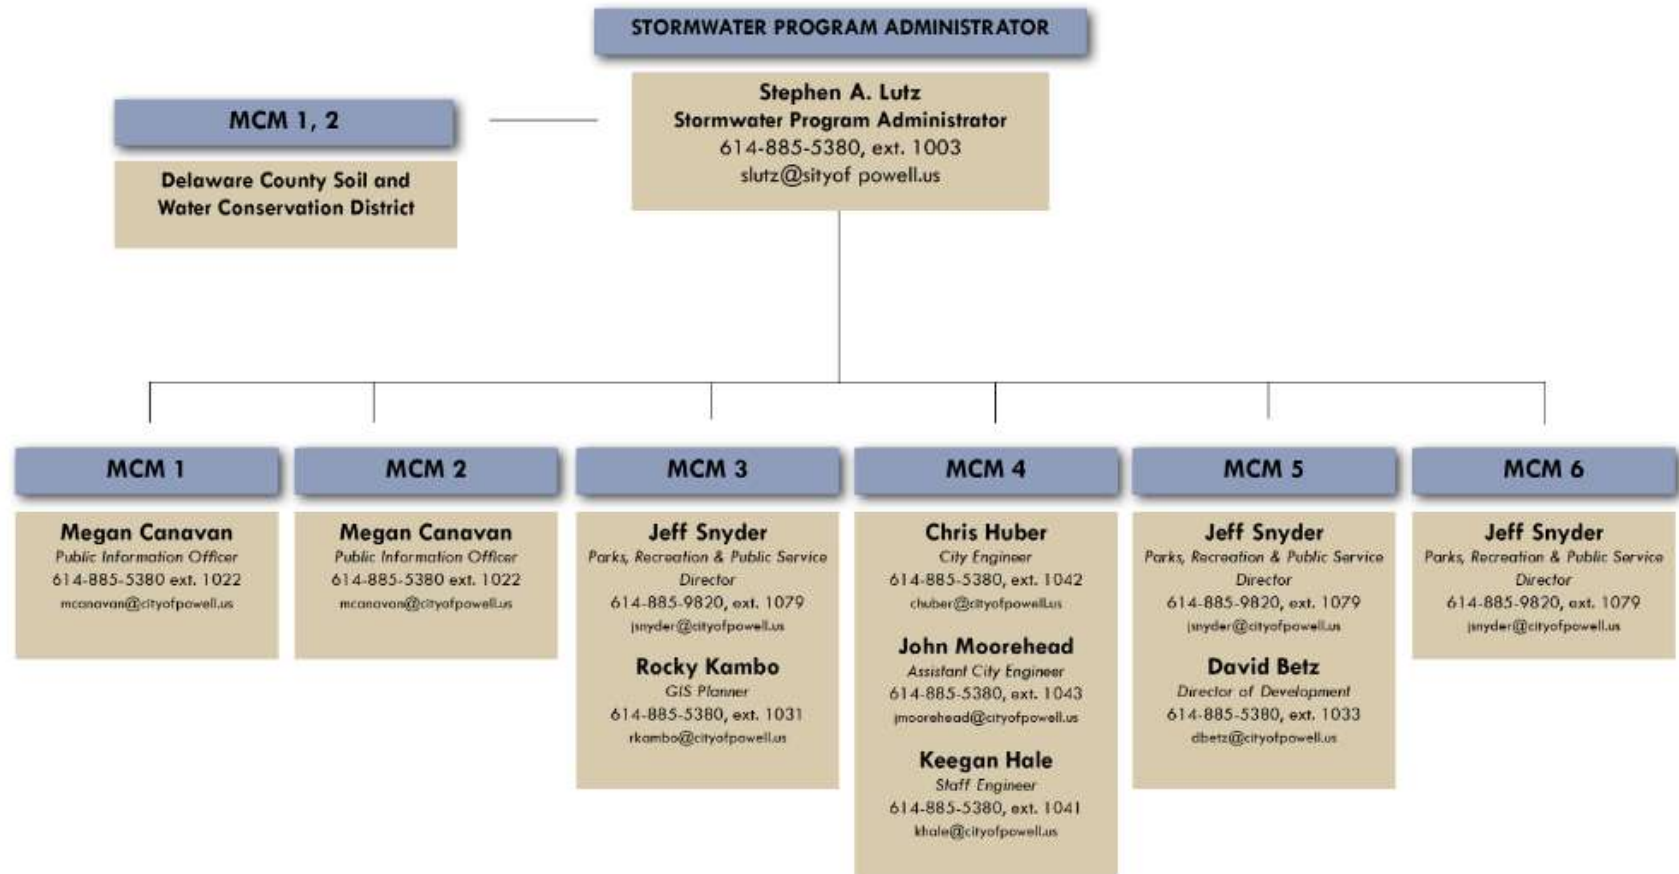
STORMWATER PROGRAM ADMINISTRATOR

Stephen A. Lutz
Stormwater Program Administrator
614-885-5380, ext. 1003
slutz@sityof powell.us

MCM 1, 2

Delaware County Soil and Water Conservation District

MCM 1

Megan Canavan
Public Information Officer
614-885-5380 ext. 1022
mcanavan@cityofpowell.us

MCM 2

Megan Canavan
Public Information Officer
614-885-5380 ext. 1022
mcanavan@cityofpowell.us

MCM 3

Jeff Snyder
Parks, Recreation & Public Service Director
614-885-9820, ext. 1079
jsnyder@cityofpowell.us

Rocky Kambo
GIS Planner
614-885-5380, ext. 1031
rkambo@cityofpowell.us

MCM 4

Chris Huber
City Engineer
614-885-5380, ext. 1042
chuber@cityofpowell.us

John Moorehead
Assistant City Engineer
614-885-5380, ext. 1043
jmoorehead@cityofpowell.us

Keegan Hale
Staff Engineer
614-885-5380, ext. 1041
khale@cityofpowell.us

MCM 5

Jeff Snyder
Parks, Recreation & Public Service Director
614-885-9820, ext. 1079
jsnyder@cityofpowell.us

David Betz
Director of Development
614-885-5380, ext. 1033
dbetz@cityofpowell.us

MCM 6

Jeff Snyder
Parks, Recreation & Public Service Director
614-885-9820, ext. 1079
jsnyder@cityofpowell.us